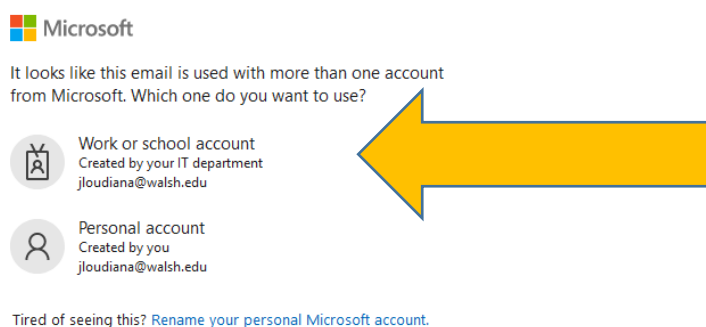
Microsoft

It looks like this email is used with more than one account from Microsoft. Which one do you want to use?

Work or school account
Created by your IT department
jloudiana@walsh.edu

Personal account
Created by you
jloudiana@walsh.edu

Tired of seeing this? Rename your personal Microsoft account.